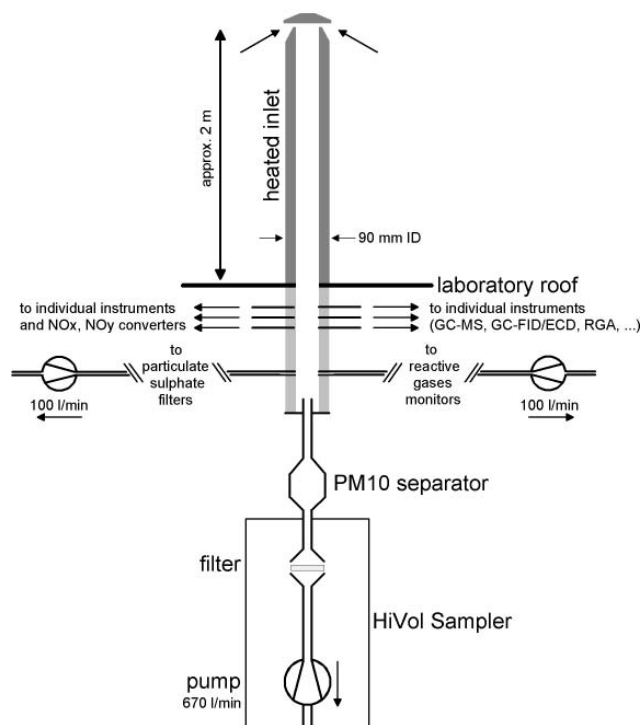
approx. 2 m

heated inlet

90 mm ID

laboratory roof

to individual instruments and NOx, NOy converters

to individual instruments (GC-MS, GC-FID/ECD, RGA, ...)

to particulate sulphate filters

to reactive gases monitors

100 l/min

100 l/min

PM10 separator

filter

HiVol Sampler

pump
670 l/min